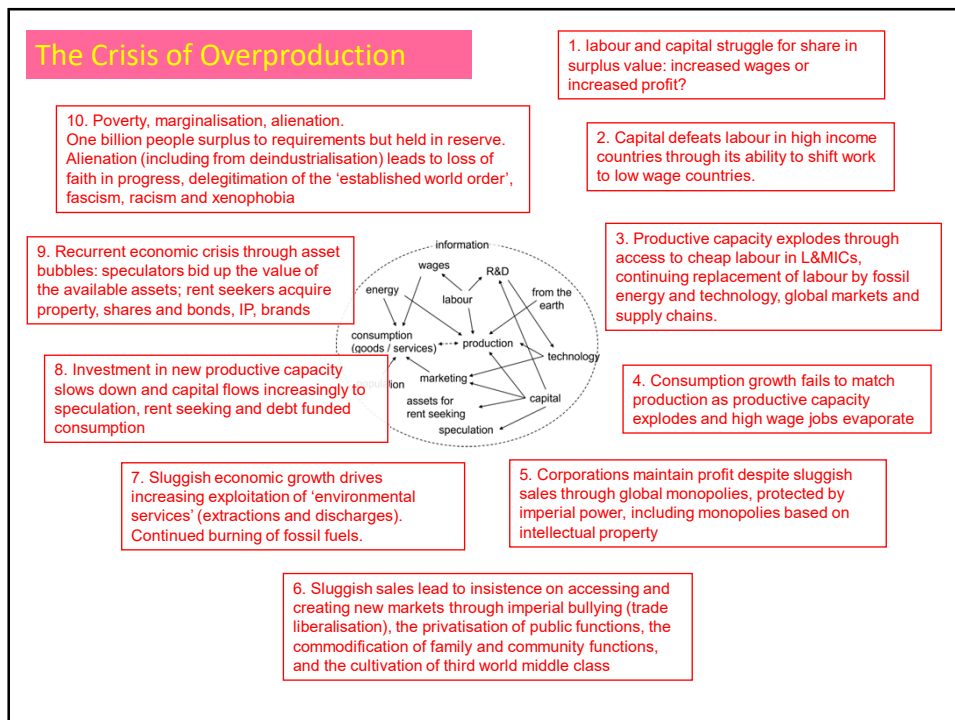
The Crisis of Overproduction

1. labour and capital struggle for share in surplus value: increased wages or increased profit?

10. Poverty, marginalisation, alienation. One billion people surplus to requirements but held in reserve. Alienation (including from deindustrialisation) leads to loss of faith in progress, delegitimation of the 'established world order', fascism, racism and xenophobia

2. Capital defeats labour in high income countries through its ability to shift work to low wage countries.

9. Recurrent economic crisis through asset bubbles: speculators bid up the value of the available assets; rent seekers acquire property, shares and bonds, IP, brands

3. Productive capacity explodes through access to cheap labour in L&MICs, continuing replacement of labour by fossil energy and technology, global markets and supply chains.

information
wages
R&D
energy
labour
from the earth
consumption (goods / services)
production
technology
marketing
assets for rent seeking
capital
speculation

8. Investment in new productive capacity slows down and capital flows increasingly to speculation, rent seeking and debt funded consumption

4. Consumption growth fails to match production as productive capacity explodes and high wage jobs evaporate

7. Sluggish economic growth drives increasing exploitation of 'environmental services' (extractions and discharges). Continued burning of fossil fuels.

5. Corporations maintain profit despite sluggish sales through global monopolies, protected by imperial power, including monopolies based on intellectual property

6. Sluggish sales lead to insistence on accessing and creating new markets through imperial bullying (trade liberalisation), the privatisation of public functions, the commodification of family and community functions, and the cultivation of third world middle class